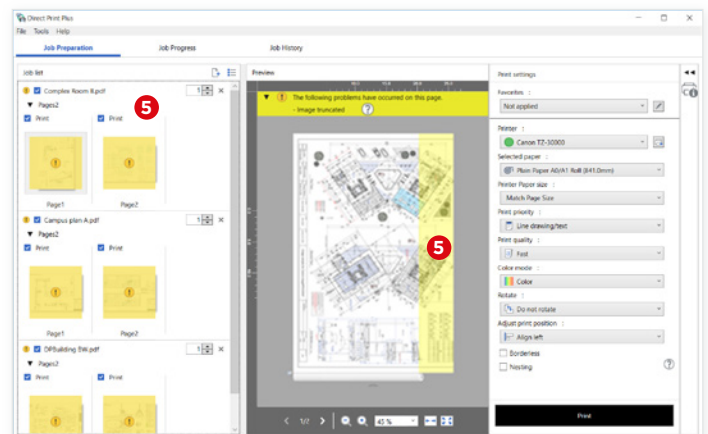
Direct Print Plus

File Tools Help

Job Preparation Job Progress Job History

Job list

Complete Room B.pdf 1 ×

▼ Pages2

Print Print

Page1 Page2

Campus plan A.pdf 1 ×

▼ Pages2

Print Print

Page1 Page2

DPBuilding BW.pdf 1 ×

▼ Pages2

Print Print

5

Preview

The following problems have occurred on this page.

- Image truncated

5

1/2 45 %

Print settings

Favorites

Not applied

Printer

Canon TZ-30000

Selected paper

Plain Paper A0/A1 Roll (841.0mm)

Printer Paper size

Match Page Size

Print priority

Line drawing/text

Print quality

Fast

Color mode

Color

Rotate

Do not rotate

Adjust print position

Align left

Borderless

Nesting

Print